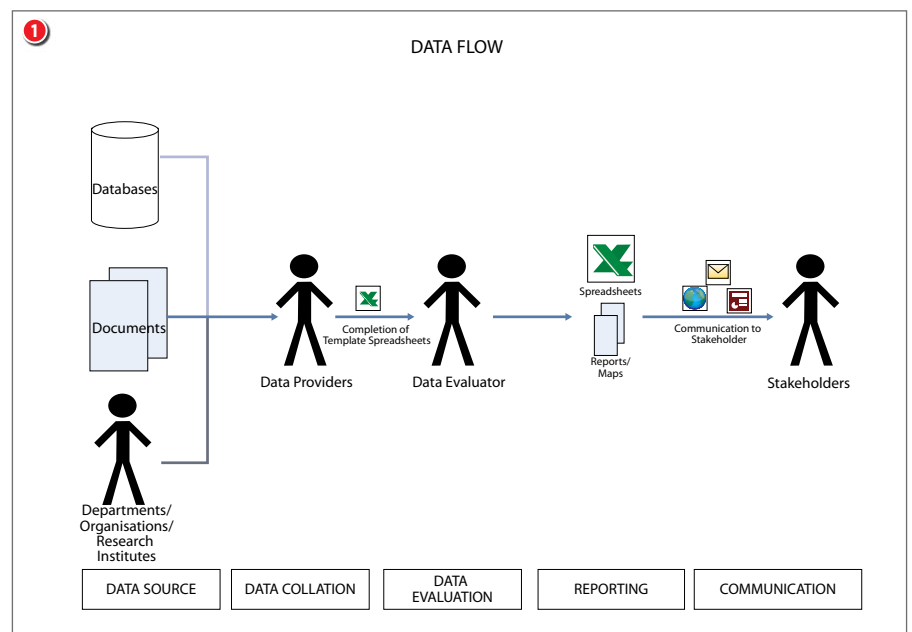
1

DATA FLOW

Databases

Documents

Departments/ Organisations/ Research Institutes

Data Providers

Completion of Template Spreadsheets

Data Evaluator

Spreadsheets

Reports/ Maps

Communication to Stakeholder

Stakeholders

| DATA SOURCE | DATA COLLATION | DATA EVALUATION | REPORTING | COMMUNICATION |
|---|---|---|---|---|